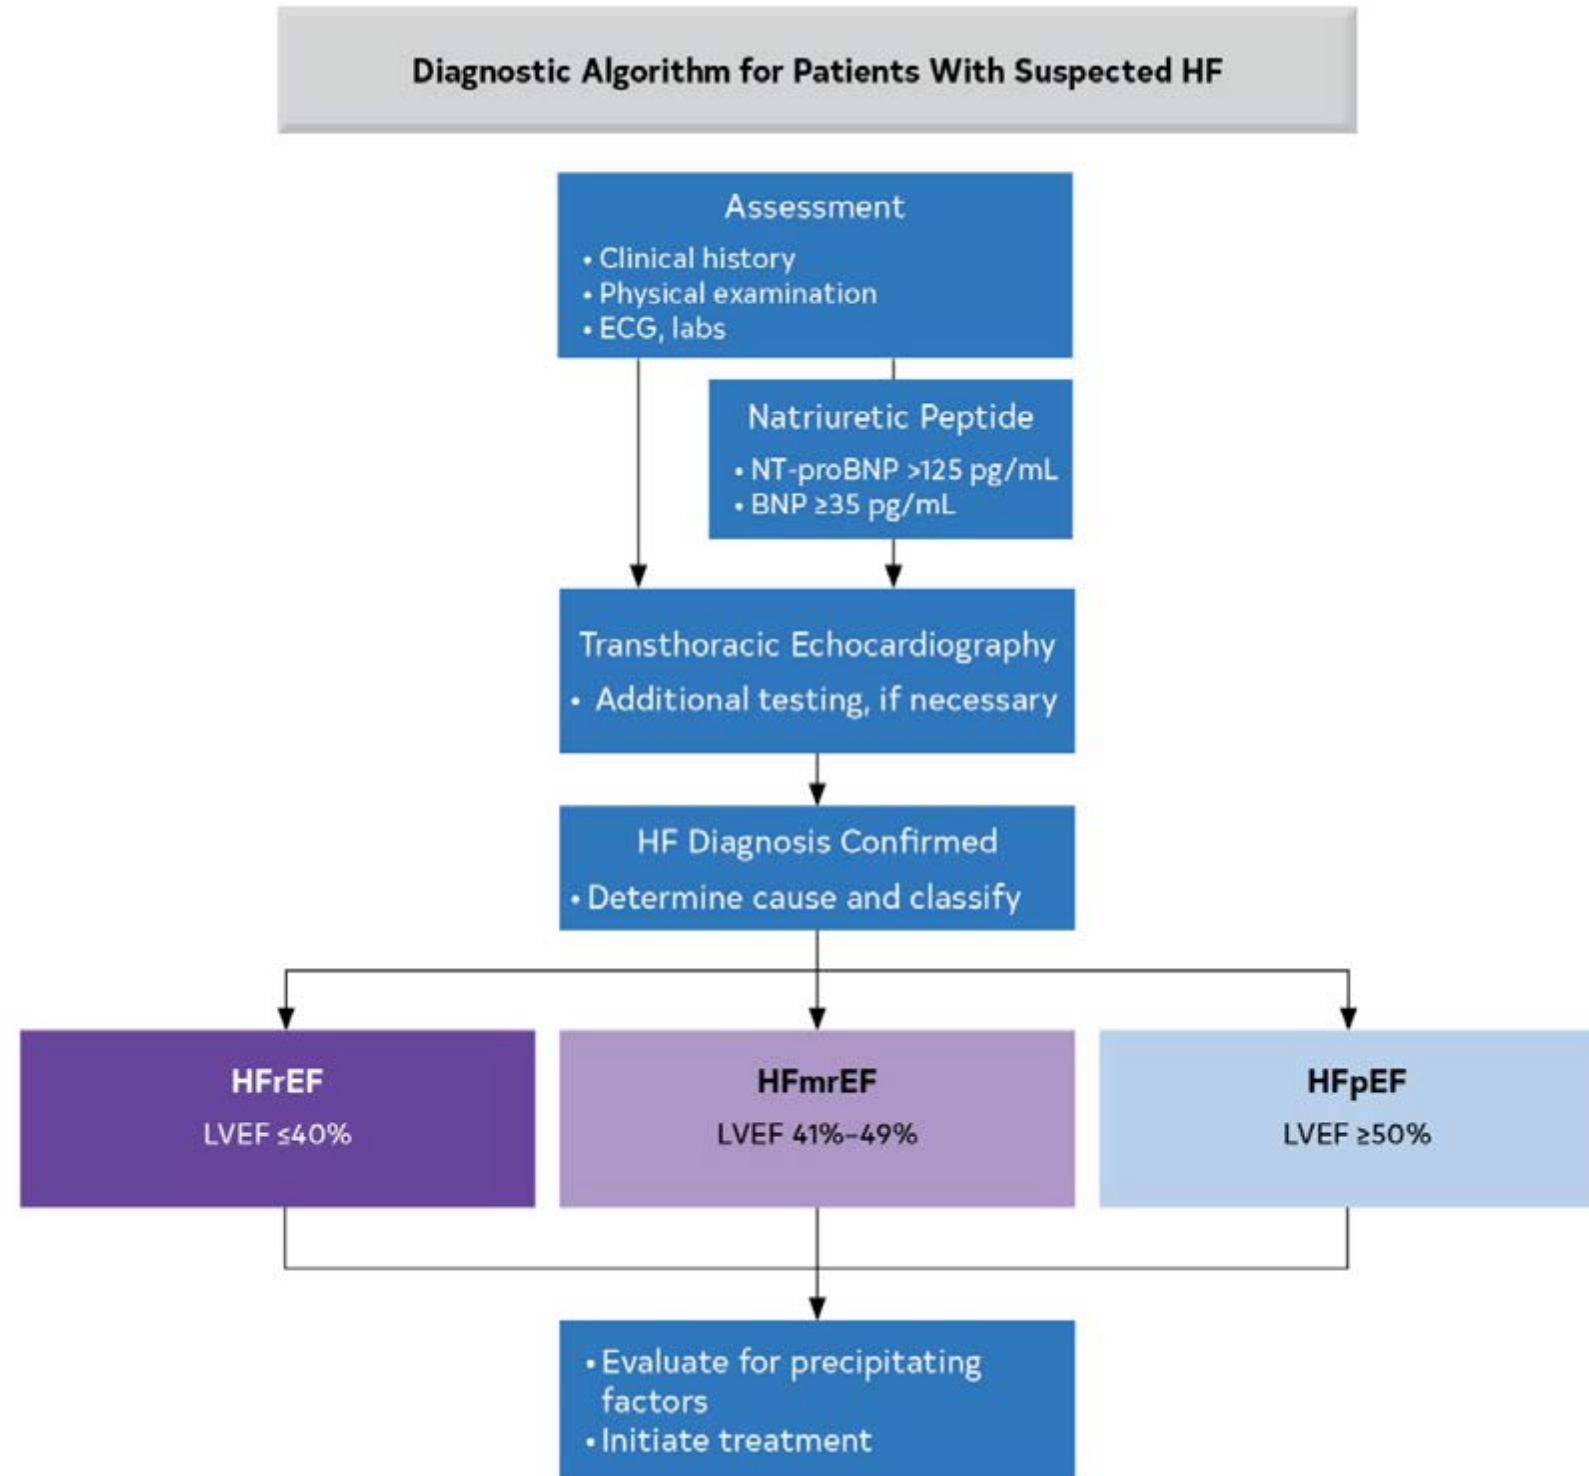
Diagnostic Algorithm for Patients With Suspected HF

Assessment
• Clinical history
• Physical examination
• ECG, labs

Natriuretic Peptide
• NT-proBNP >125 pg/mL
• BNP ≥35 pg/mL

Transthoracic Echocardiography
• Additional testing, if necessary

HF Diagnosis Confirmed
• Determine cause and classify

HFrEF
LVEF ≤40%

HFmrEF
LVEF 41%–49%

HFpEF
LVEF ≥50%

• Evaluate for precipitating factors
• Initiate treatment